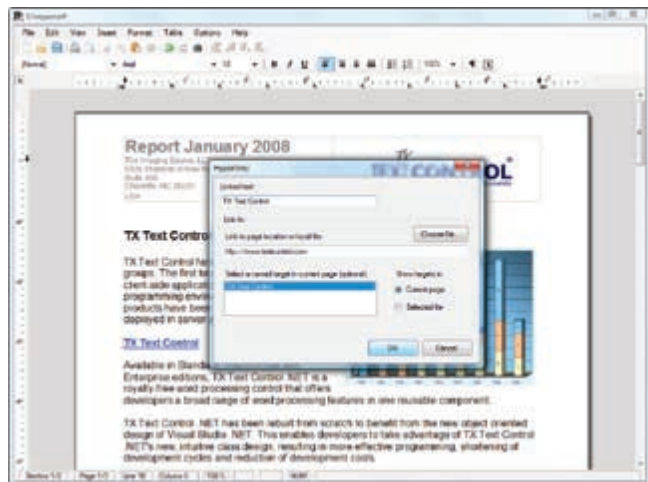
TXWordPad

File Edit View Insert Format Table Options Help

[Normal] Arial 10 100%

Report January 2008

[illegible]

TX TEXT CONTROL

Hyperlink

Linked text:

TX Text Control

Link to:

Link to page location or local file

Choose file...

http://www.textcontrol.com

Select a named target in current page (optional):

Show targets in:

Current page

Selected file

OK Cancel

TX Text Control

TX Text Control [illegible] groups. The first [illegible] client-side applica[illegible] programming enviro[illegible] products have been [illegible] deployed in server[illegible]

TX Text Control

Available in Standa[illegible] Enterprise editions, TX Text Control .NET is a royalty-free word processing control that offers developers a broad range of word processing features in one reusable component.

TX Text Control .NET has been rebuilt from scratch to benefit from the new object oriented design of Visual Studio .NET. This enables developers to take advantage of TX Text Control .NET's new, intuitive class design, resulting in more effective programming, shortening of development cycles and reduction of development costs.

Section 1/2 Page 1/2 Line 16 Column 0 100% NUM